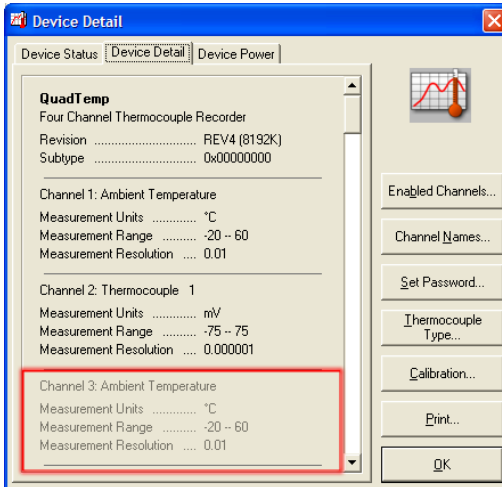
Device Detail

Device Status | Device Detail | Device Power

QuadTemp
Four Channel Thermocouple Recorder
Revision ............................ REV4 (8192K)
Subtype ............................ 0x00000000

Channel 1: Ambient Temperature
Measurement Units ............ °C
Measurement Range .......... -20 -- 60
Measurement Resolution .... 0.01

Channel 2: Thermocouple 1
Measurement Units ............ mV
Measurement Range .......... -75 -- 75
Measurement Resolution .... 0.000001

Channel 3: Ambient Temperature
Measurement Units ............ °C
Measurement Range .......... -20 -- 60
Measurement Resolution .... 0.01

Enabled Channels...
Channel Names...
Set Password...
Thermocouple Type...
Calibration...
Print...
OK